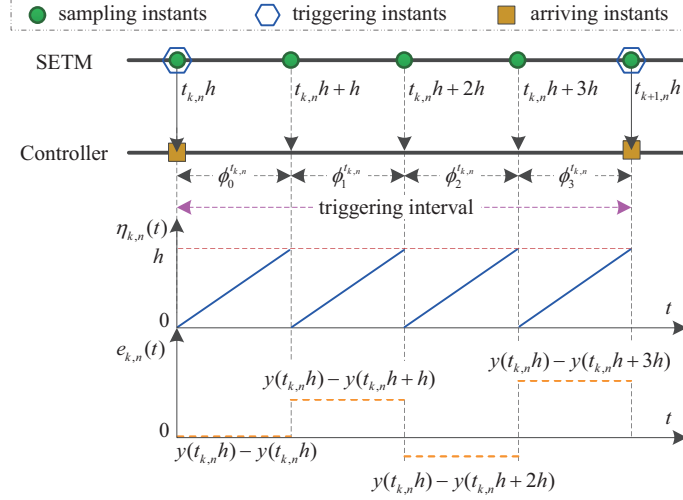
sampling instants triggering instants arriving instants

SETM

$t_{k,n}h$ $t_{k,n}h+h$ $t_{k,n}h+2h$ $t_{k,n}h+3h$ $t_{k+1,n}h$

Controller

$\phi_0^{t_{k,n}}$ $\phi_1^{t_{k,n}}$ $\phi_2^{t_{k,n}}$ $\phi_3^{t_{k,n}}$

triggering interval

$\eta_{k,n}(t)$

$h$

0

$t$

$e_{k,n}(t)$

$y(t_{k,n}h)-y(t_{k,n}h+3h)$

$y(t_{k,n}h)-y(t_{k,n}h+h)$

$t$

0

$y(t_{k,n}h)-y(t_{k,n}h)$

$y(t_{k,n}h)-y(t_{k,n}h+2h)$